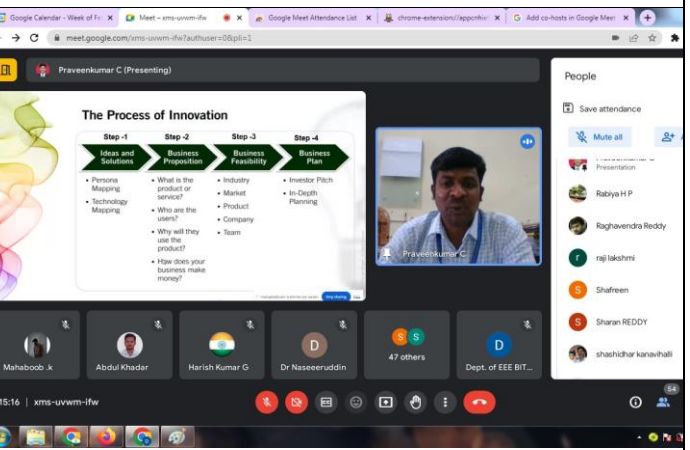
Google Calendar - Week of Fe | Meet – xms-uvwm-ifw | Google Meet Attendance List | chrome-extension://appcnhi | Add co-hosts in Google Meet

meet.google.com/xms-uvwm-ifw?authuser=0&pli=1

Praveenkumar C (Presenting)

The Process of Innovation

| Step -1 | Step -2 | Step -3 | Step -4 |
|---|---|---|---|
| Ideas and Solutions | Business Proposition | Business Feasibility | Business Plan |
| • Persona Mapping<br>• Technology Mapping | • What is the product or service?<br>• Who are the users?<br>• Why will they use the product?<br>• How does your business make money? | • Industry<br>• Market<br>• Product<br>• Company<br>• Team | • Investor Pitch<br>• In-Depth Planning |

Stop sharing | Hide

Praveenkumar C

People

Save attendance

Mute all

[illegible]
Presentation

Rabiya H P

Raghavendra Reddy

raji lakshmi

Shafreen

Sharan REDDY

shashidhar kanavihalli

Mahaboob .k

Abdul Khadar

Harish Kumar G

Dr Naseeruddin

47 others

Dept. of EEE BIT...

15:16 | xms-uvwm-ifw

54